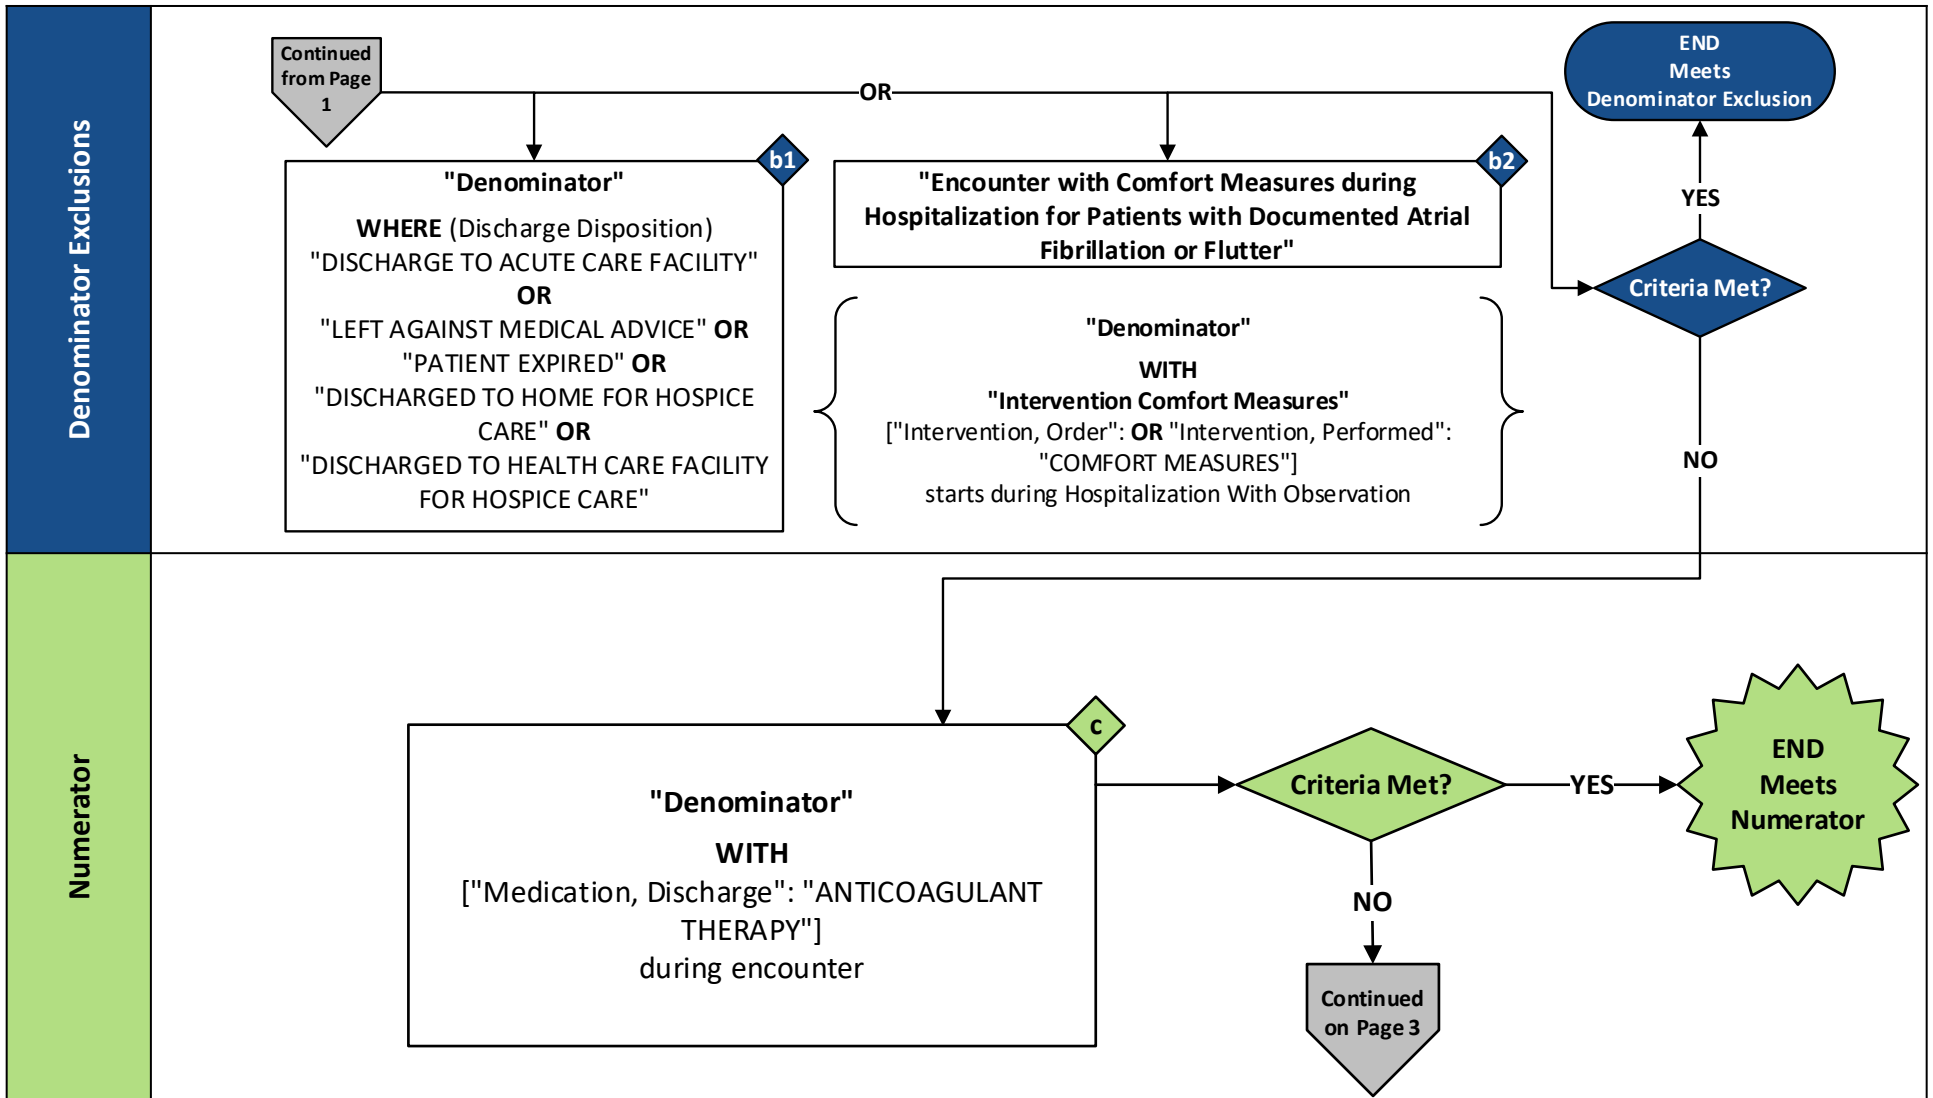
Denominator Exclusions

Continued from Page 1

OR

END
Meets
Denominator Exclusion

b1

"Denominator"

WHERE (Discharge Disposition)
"DISCHARGE TO ACUTE CARE FACILITY"
OR
"LEFT AGAINST MEDICAL ADVICE" OR
"PATIENT EXPIRED" OR
"DISCHARGED TO HOME FOR HOSPICE CARE" OR
"DISCHARGED TO HEALTH CARE FACILITY FOR HOSPICE CARE"

b2

"Encounter with Comfort Measures during Hospitalization for Patients with Documented Atrial Fibrillation or Flutter"

"Denominator"
WITH
"Intervention Comfort Measures"
["Intervention, Order": OR "Intervention, Performed":
"COMFORT MEASURES"]
starts during Hospitalization With Observation

YES

Criteria Met?

NO

Numerator

c

"Denominator"
WITH
["Medication, Discharge": "ANTICOAGULANT THERAPY"]
during encounter

Criteria Met?

YES

END
Meets
Numerator

NO

Continued on Page 3